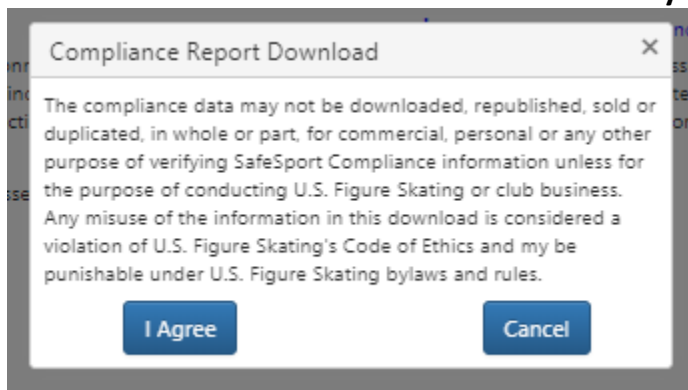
Compliance Report Download

×

The compliance data may not be downloaded, republished, sold or duplicated, in whole or part, for commercial, personal or any other purpose of verifying SafeSport Compliance information unless for the purpose of conducting U.S. Figure Skating or club business. Any misuse of the information in this download is considered a violation of U.S. Figure Skating's Code of Ethics and my be punishable under U.S. Figure Skating bylaws and rules.

I Agree

Cancel